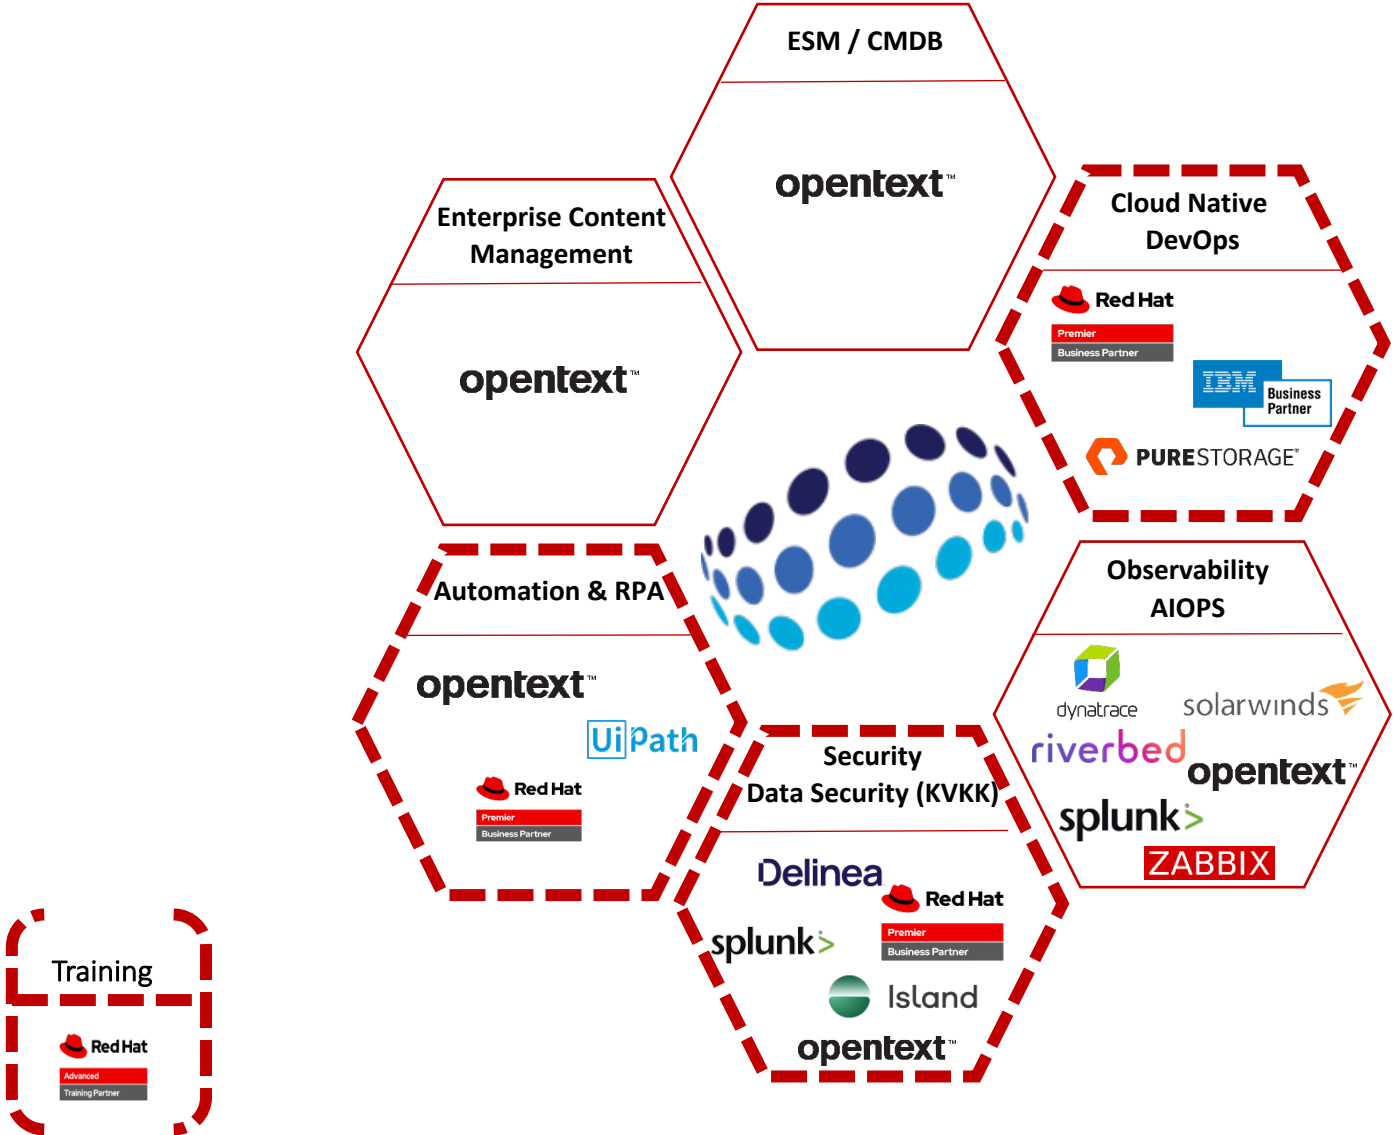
ESM / CMDB

opentext™

Enterprise Content Management

opentext™

Cloud Native DevOps

Red Hat
Premier
Business Partner

IBM Business Partner

PURESTORAGE®

Automation & RPA

opentext™

UiPath

Red Hat
Premier
Business Partner

Observability AIOPS

dynatrace

solarwinds

riverbed

opentext™

splunk>

ZABBIX

Security Data Security (KVKK)

Delinea

Red Hat
Premier
Business Partner

splunk>

Island

opentext™

Training

Red Hat
Advanced
Training Partner